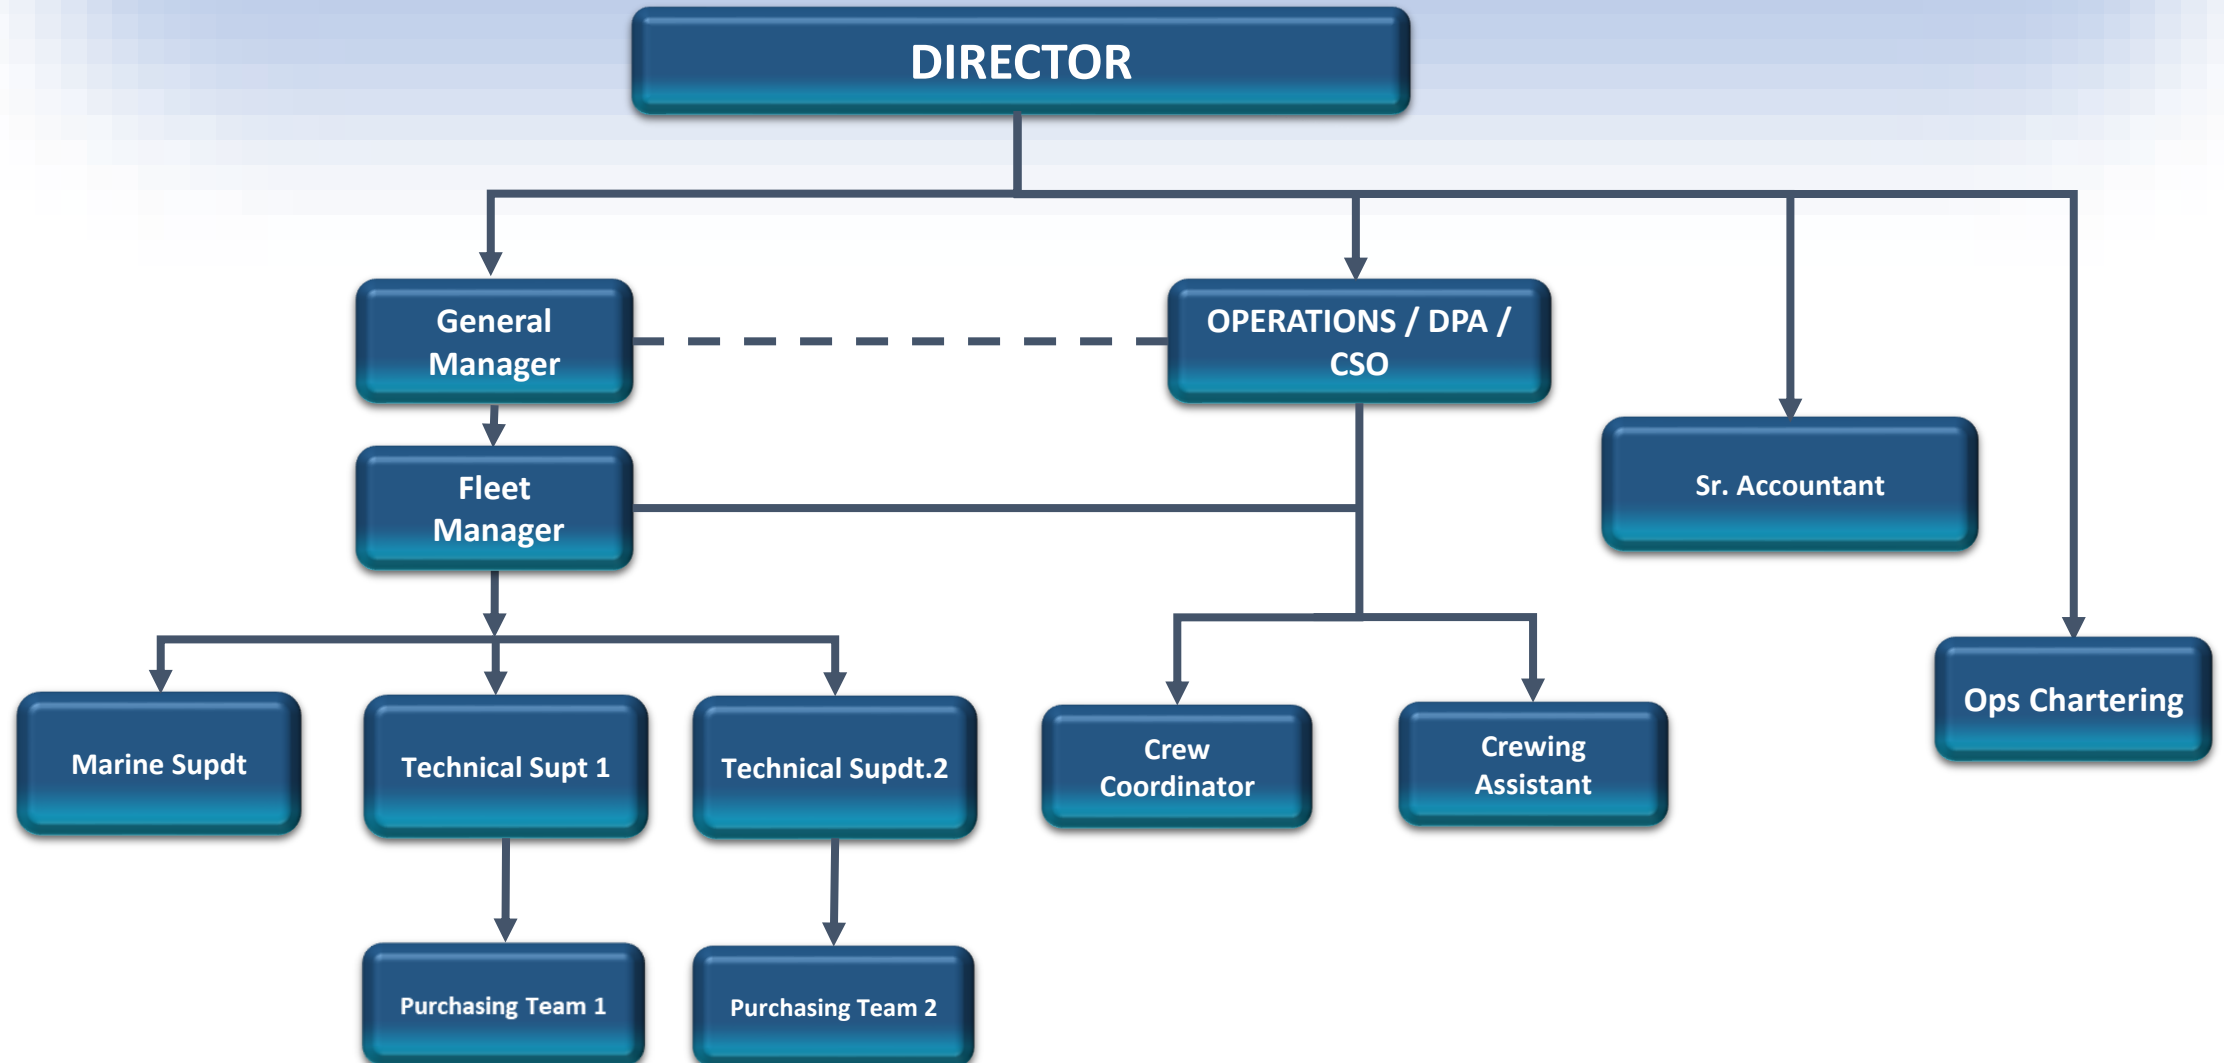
DIRECTOR

General Manager

OPERATIONS / DPA / CSO

Sr. Accountant

Fleet Manager

Ops Chartering

Marine Supdt

Technical Supt 1

Technical Supdt.2

Crew Coordinator

Crewing Assistant

Purchasing Team 1

Purchasing Team 2